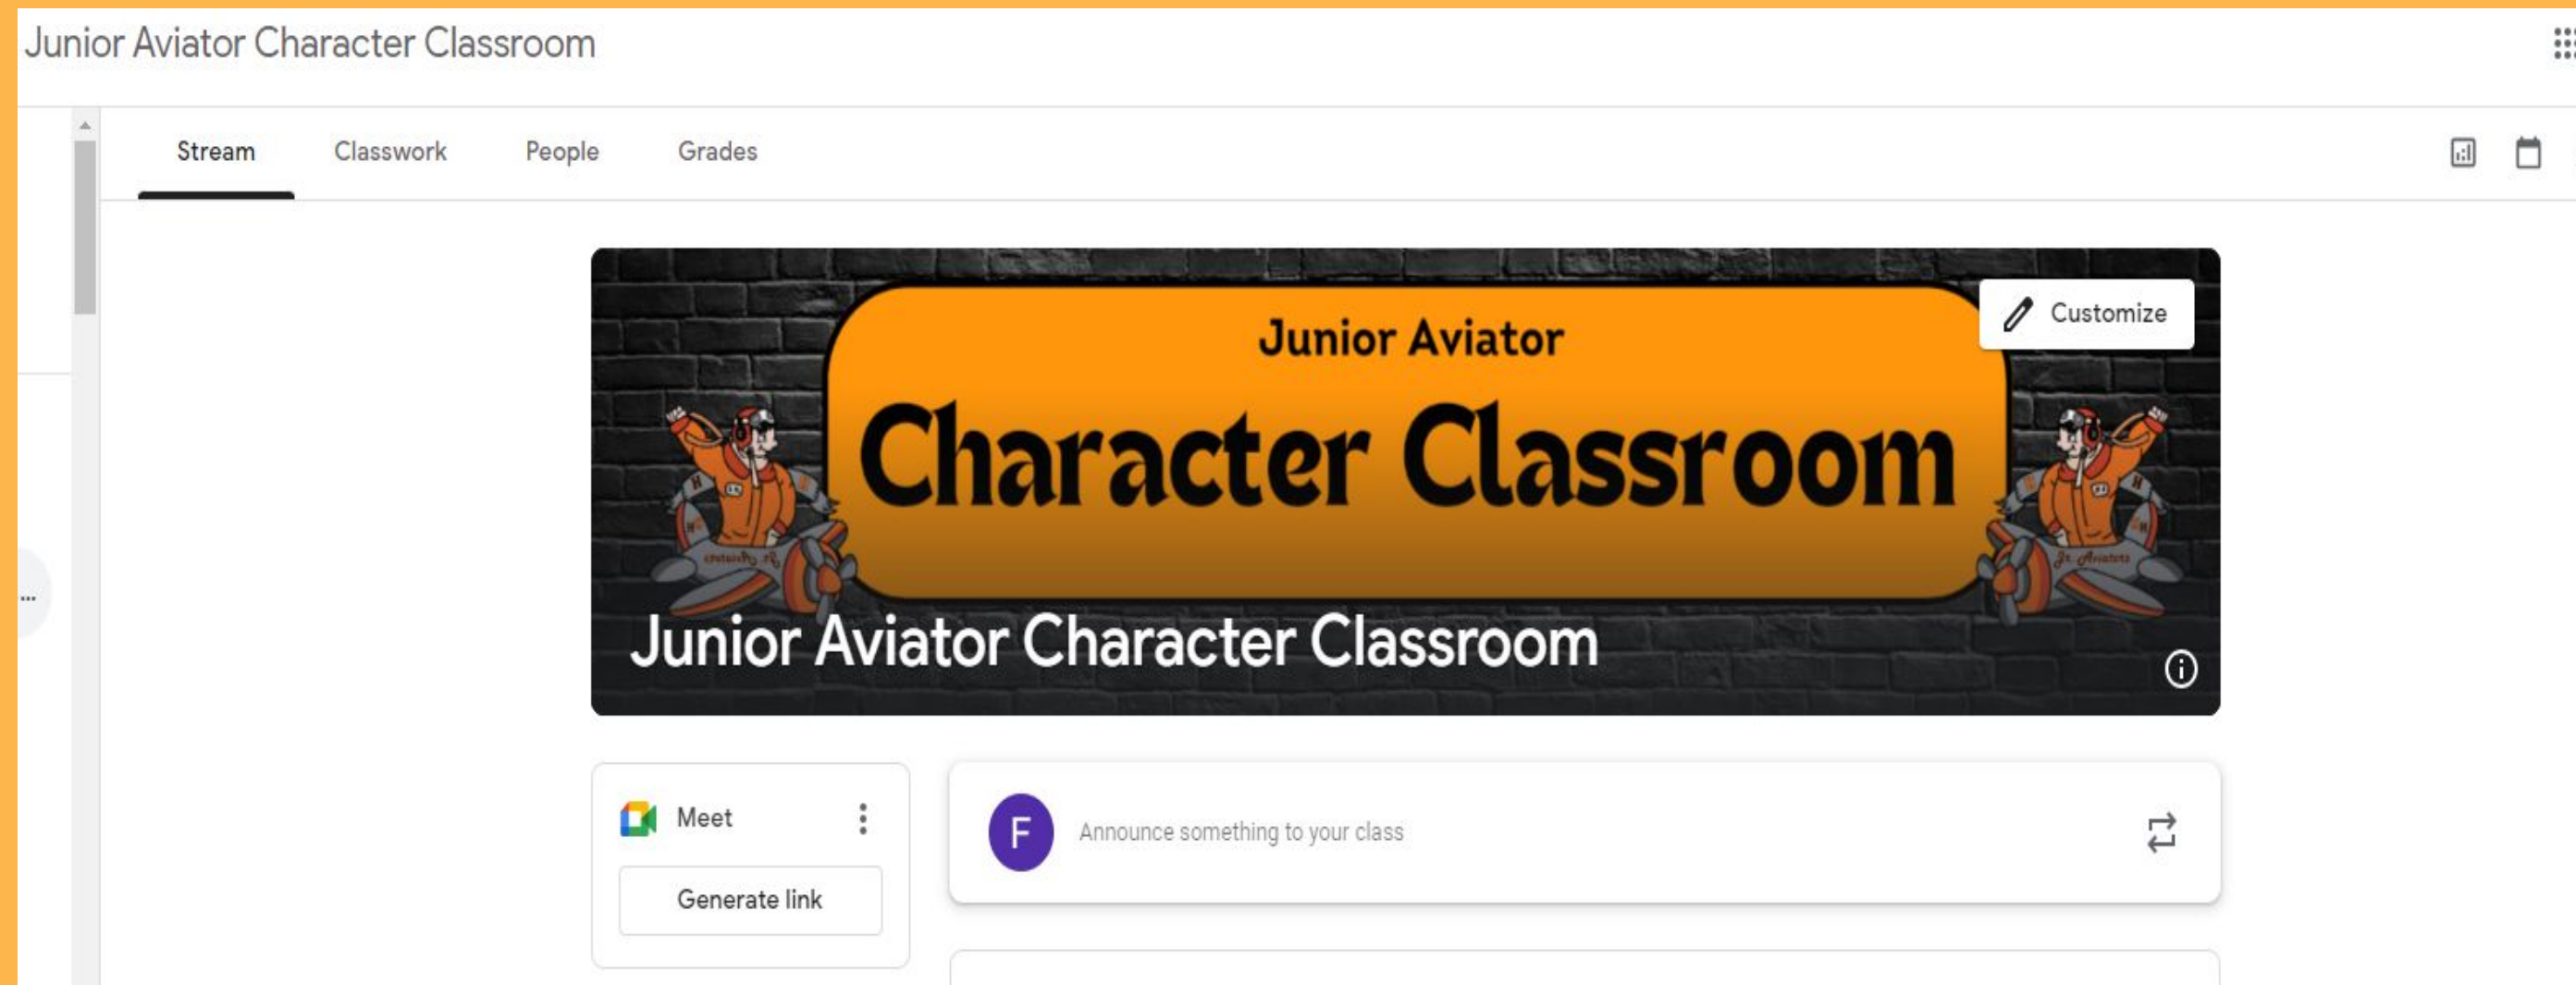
Junior Aviator Character Classroom

Stream Classwork People Grades

Junior Aviator
Character Classroom

Customize

Junior Aviator Character Classroom

Meet

Generate link

F

Announce something to your class